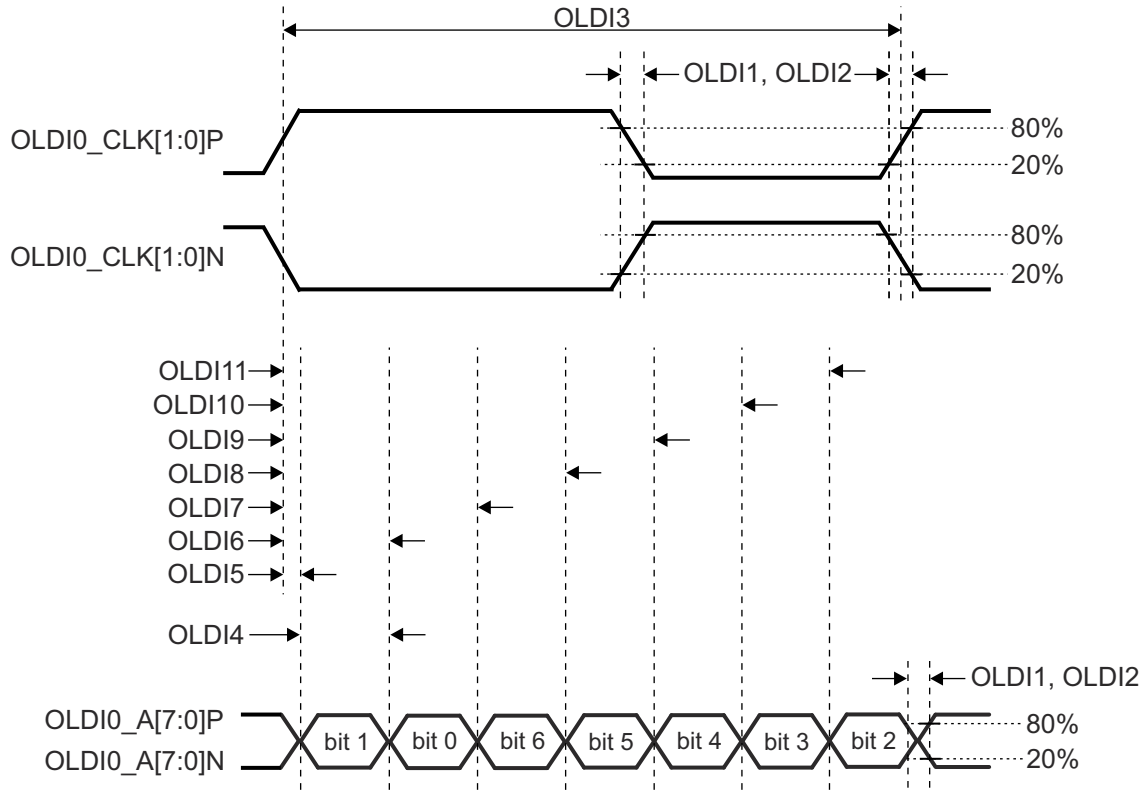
OLDI3

OLDI1, OLDI2

OLDI0_CLK[1:0]P

80%

20%

OLDI0_CLK[1:0]N

80%

20%

OLDI11

OLDI10

OLDI9

OLDI8

OLDI7

OLDI6

OLDI5

OLDI4

OLDI1, OLDI2

OLDI0_A[7:0]P

OLDI0_A[7:0]N

bit 1 bit 0 bit 6 bit 5 bit 4 bit 3 bit 2

80%

20%